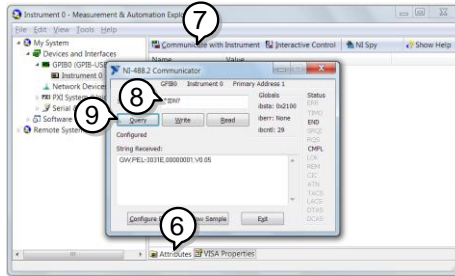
Instrument 0 - Measurement & Automation Explo

7

File Edit View Tools Help

My System

Devices and Interfaces

GPIB0 (GPIB-USB

Instrument 0

Network Devices

PXI System

Serial

Software

Remote System

Communicate with Instrument

Interactive Control

NI Spy

Show Help

Name

Value

NI-488.2 Communicator

GPIB0

Instrument 0

Primary Address 1

8

*IDN?

Globals

ibsta: 0x2100

iberr: None

ibcntl: 29

Status

ERR

TIMO

END

SRQI

RQS

CMPL

LOK

REM

CIC

ATN

TACS

LACS

DTAS

DCAS

9

Query

Write

Read

Configured

String Received:

GW,PEL-3031E,00000001,V0.05

Configure

Show Sample

Exit

6

Attributes

VISA Properties